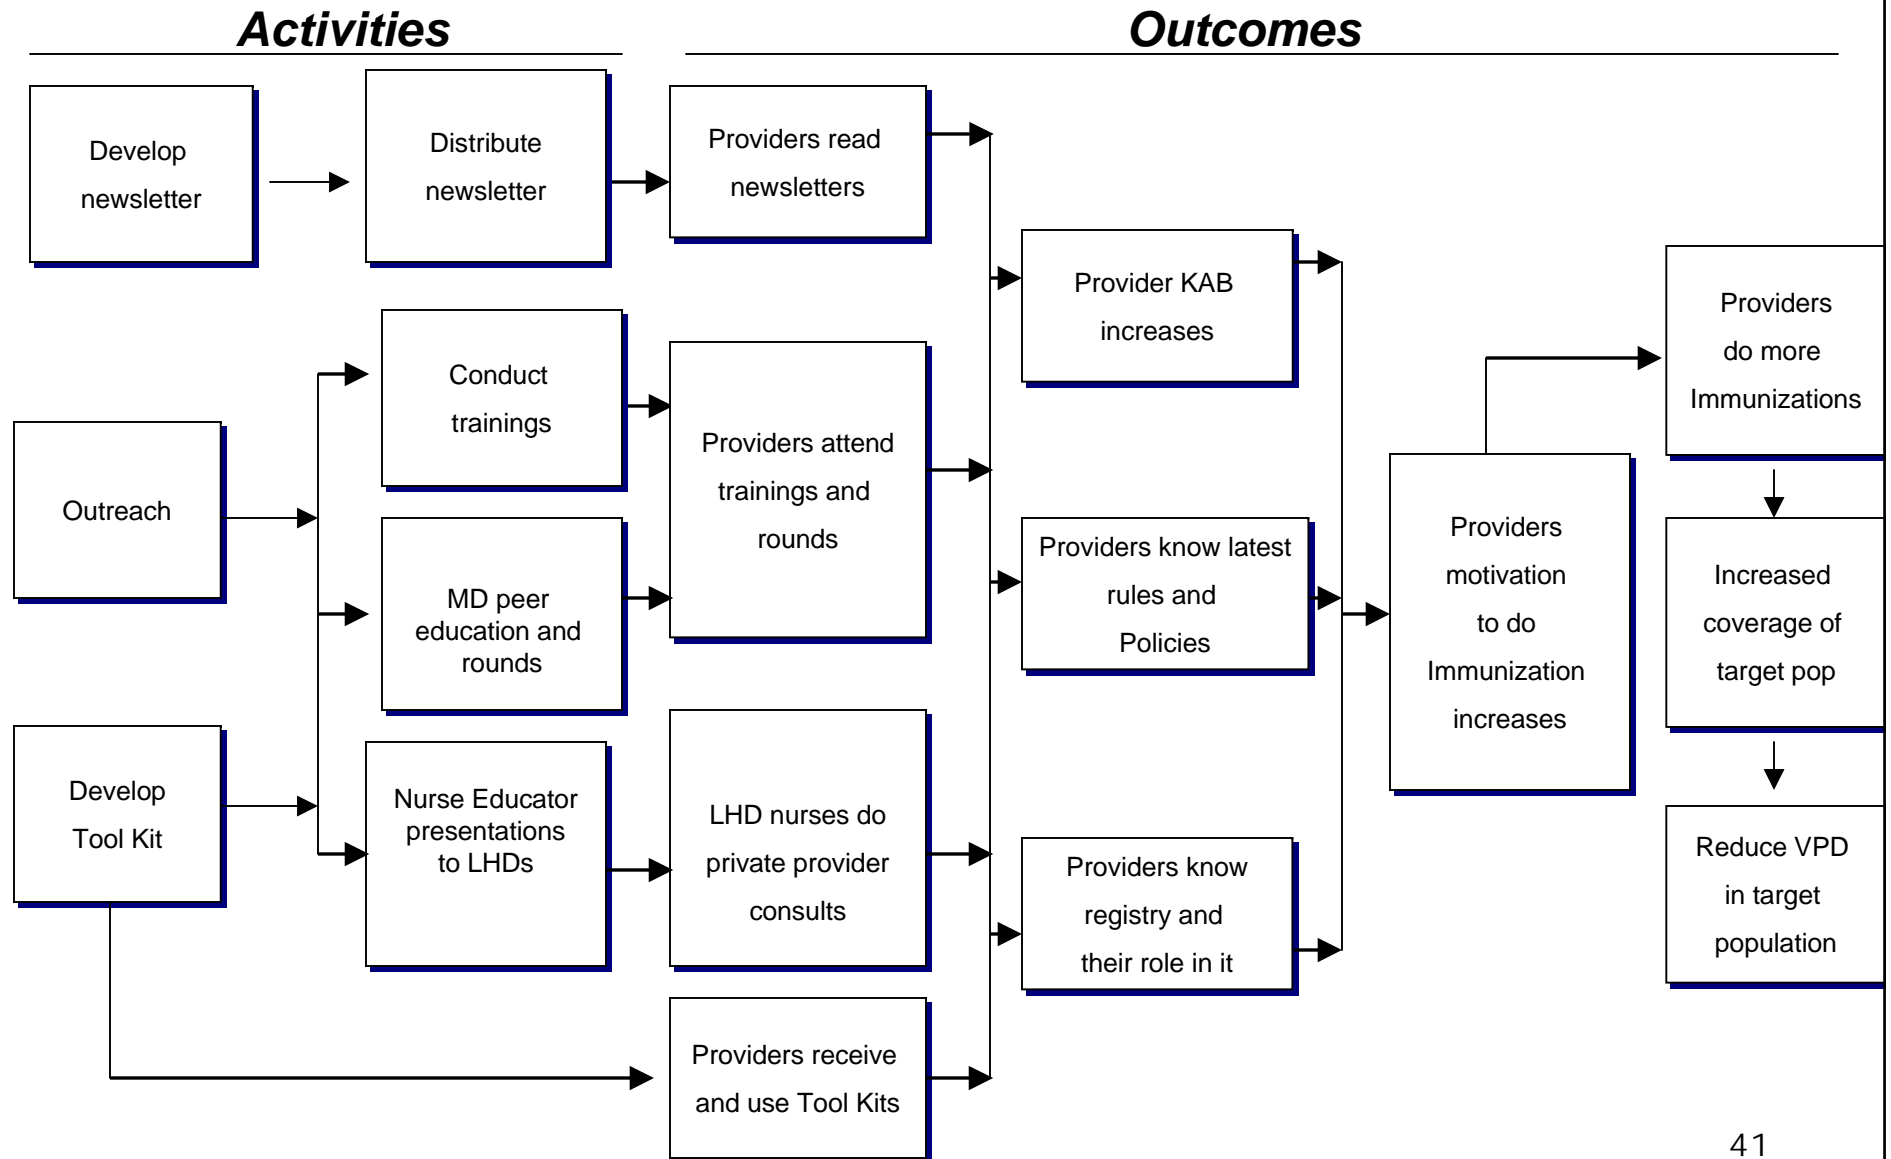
Activities

Outcomes

Develop newsletter

Distribute newsletter

Providers read newsletters

Provider KAB increases

Providers do more Immunizations

Conduct trainings

Providers attend trainings and rounds

Outreach

MD peer education and rounds

Providers know latest rules and Policies

Providers motivation to do Immunization increases

Increased coverage of target pop

Develop Tool Kit

Nurse Educator presentations to LHDs

LHD nurses do private provider consults

Providers know registry and their role in it

Reduce VPD in target population

Providers receive and use Tool Kits

41